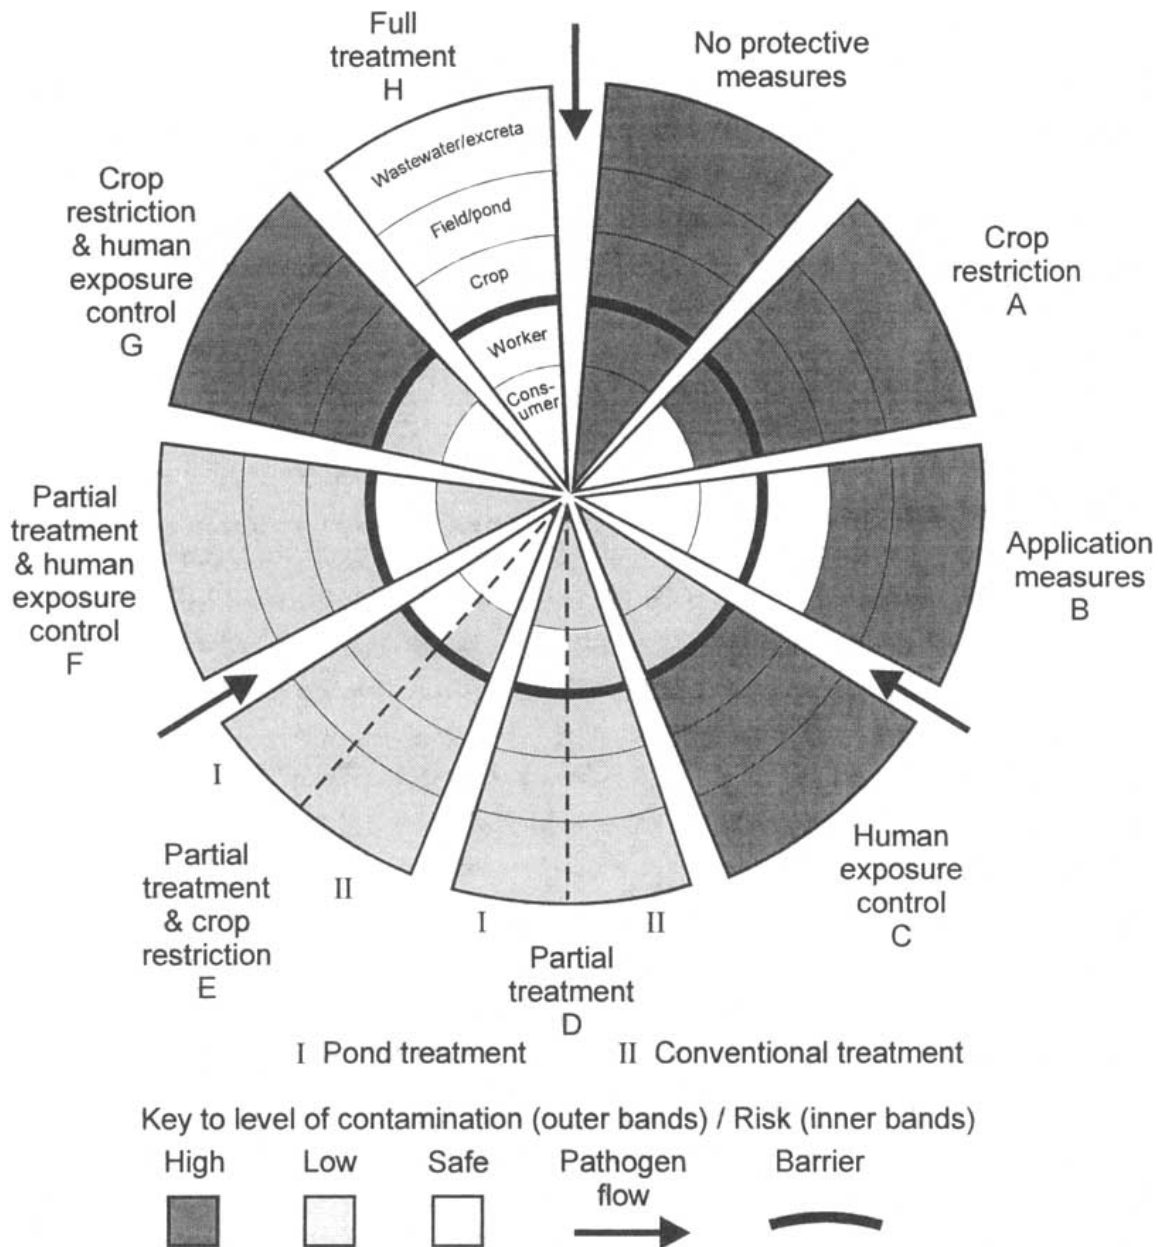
Full treatment H

No protective measures

Wastewater/excreta

Field/pond

Crop

Worker

Consumer

Crop restriction & human exposure control G

Crop restriction A

Partial treatment & human exposure control F

Application measures B

I

II

Partial treatment & crop restriction E

I

II

Partial treatment D

Human exposure control C

I Pond treatment II Conventional treatment

Key to level of contamination (outer bands) / Risk (inner bands)

High Low Safe Pathogen flow Barrier